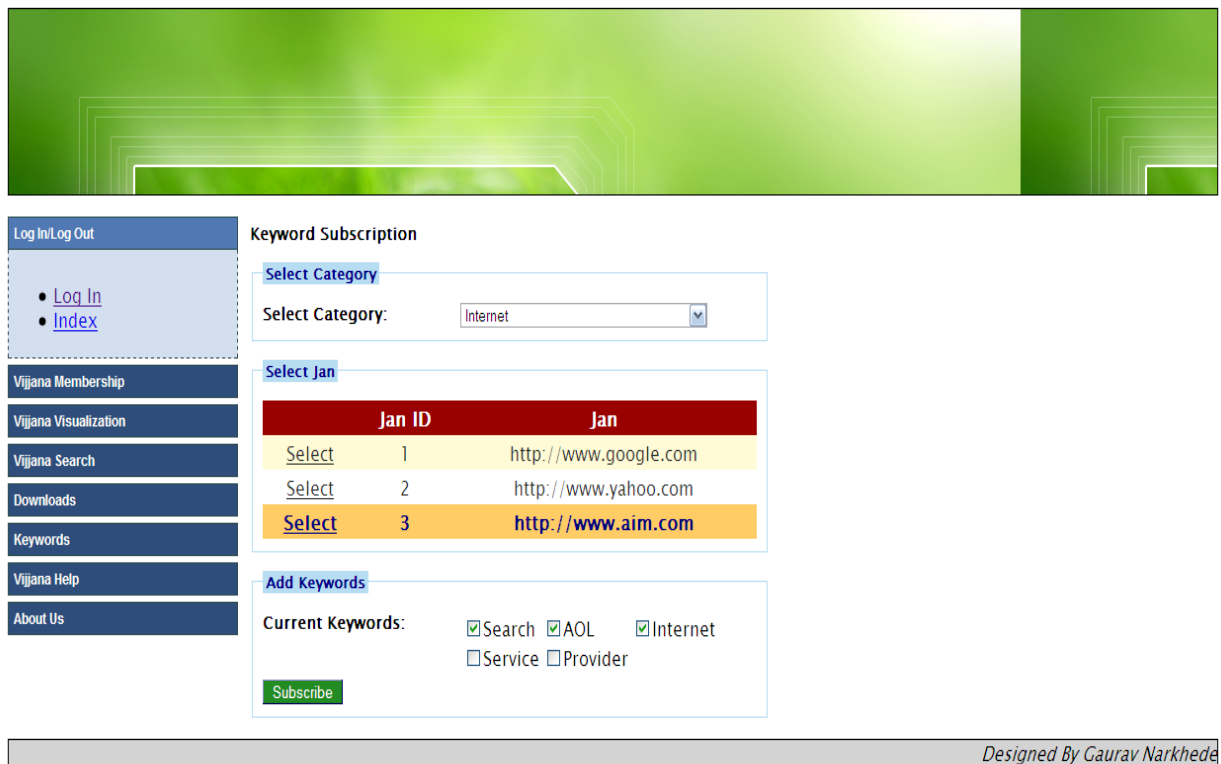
Log In/Log Out

- Log In
- Index

Vijjana Membership

Vijjana Visualization

Vijjana Search

Downloads

Keywords

Vijjana Help

About Us

Keyword Subscription

Select Category

Select Category: Internet

Select Jan

| | Jan ID | Jan |
|---|---|---|
| Select | 1 | http://www.google.com |
| Select | 2 | http://www.yahoo.com |
| Select | 3 | http://www.aim.com |

Add Keywords

Current Keywords: ☑Search ☑AOL ☑Internet ☐Service ☐Provider

Subscribe

Designed By Gaurav Narkhede